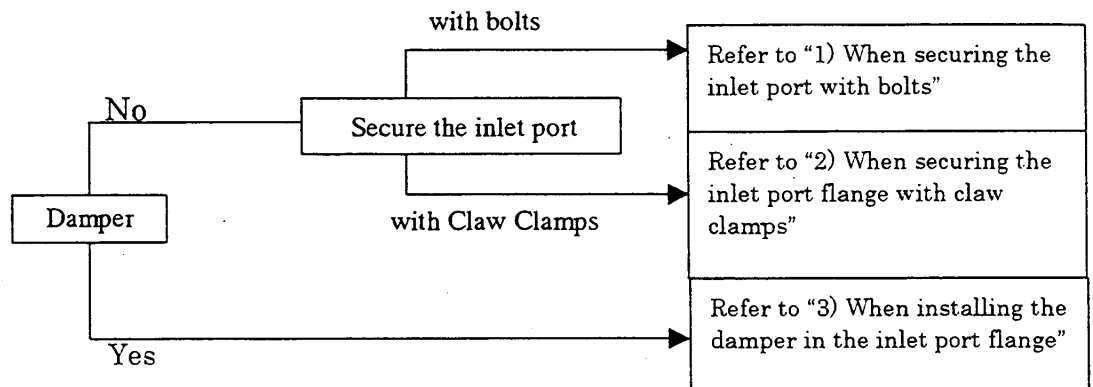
with bolts

No

Secure the inlet port

Refer to "1) When securing the inlet port with bolts"

Refer to "2) When securing the inlet port flange with claw clamps"

Damper

with Claw Clamps

Refer to "3) When installing the damper in the inlet port flange"

Yes